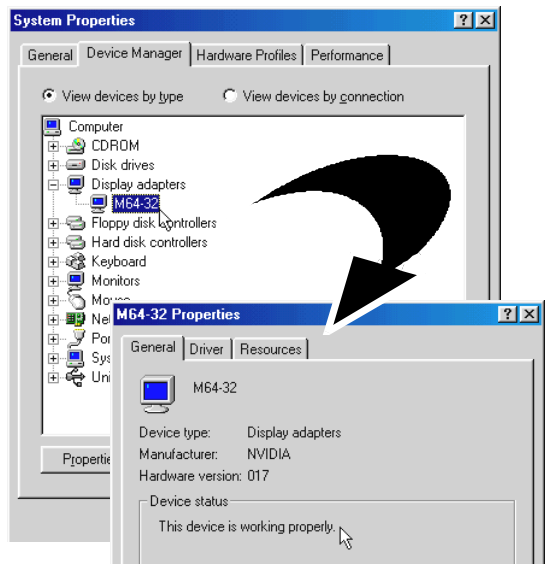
System Properties ? ×

General Device Manager Hardware Profiles Performance

View devices by type View devices by connection

Computer
CDROM
Disk drives
Display adapters
M64-32
Floppy disk controllers
Hard disk controllers
Keyboard
Monitors
Mouse
Net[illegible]
Por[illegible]
Sys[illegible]
Uni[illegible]

Properties

M64-32 Properties ? ×

General Driver Resources

M64-32

Device type: Display adapters
Manufacturer: NVIDIA
Hardware version: 017

Device status
This device is working properly.